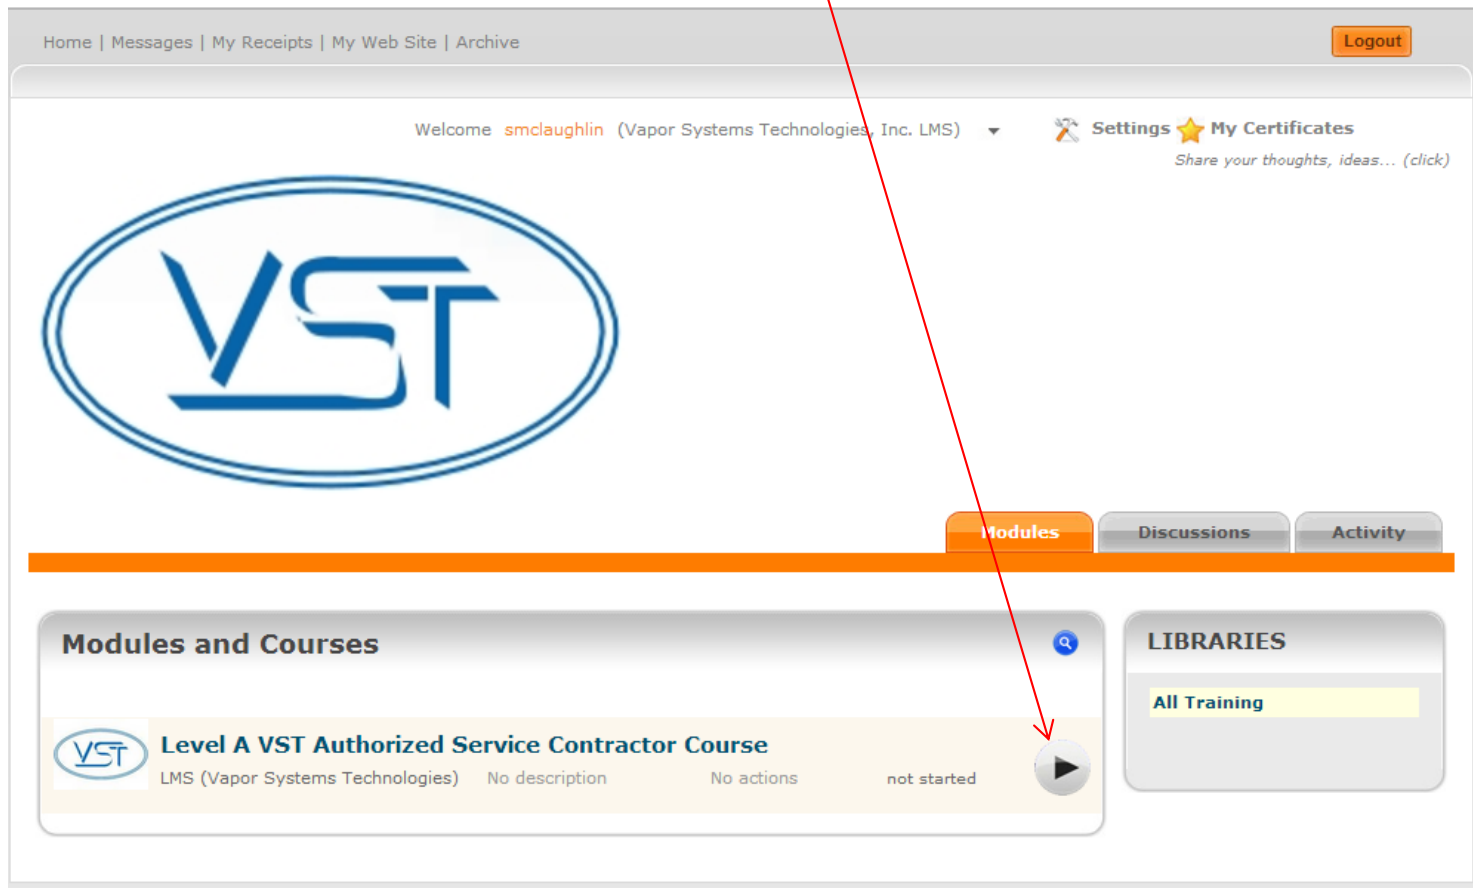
Home | Messages | My Receipts | My Web Site | Archive

Logout

Welcome smclaughlin (Vapor Systems Technologies, Inc. LMS)

Settings My Certificates

Share your thoughts, ideas... (click)

VST

Modules Discussions Activity

Modules and Courses

VST

Level A VST Authorized Service Contractor Course

LMS (Vapor Systems Technologies) No description No actions not started

LIBRARIES

All Training